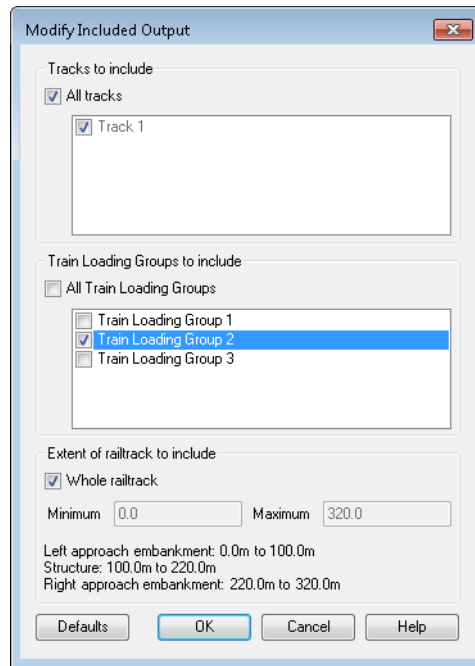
Modify Included Output

Tracks to include

All tracks

Track 1

Train Loading Groups to include

All Train Loading Groups

Train Loading Group 1
Train Loading Group 2
Train Loading Group 3

Extent of railtrack to include

Whole railtrack

Minimum 0.0 Maximum 320.0

Left approach embankment: 0.0m to 100.0m
Structure: 100.0m to 220.0m
Right approach embankment: 220.0m to 320.0m

Defaults OK Cancel Help